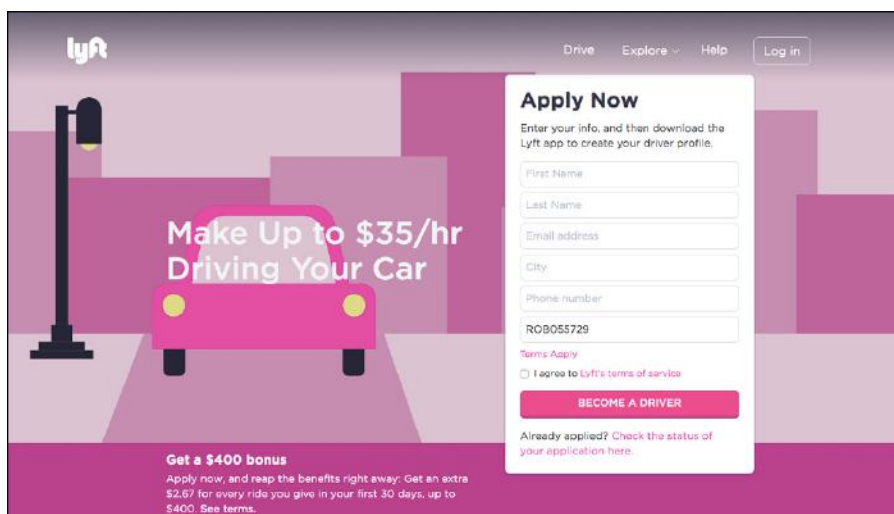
lyft

Drive Explore Help Log in

Make Up to $35/hr Driving Your Car

Apply Now

Enter your info, and then download the Lyft app to create your driver profile.

First Name

Last Name

Email address

City

Phone number

ROB055729

Terms Apply

I agree to Lyft's terms of service

BECOME A DRIVER

Already applied? Check the status of your application here.

Get a $400 bonus

Apply now, and reap the benefits right away: Get an extra $2.67 for every ride you give in your first 30 days, up to $400. See terms.